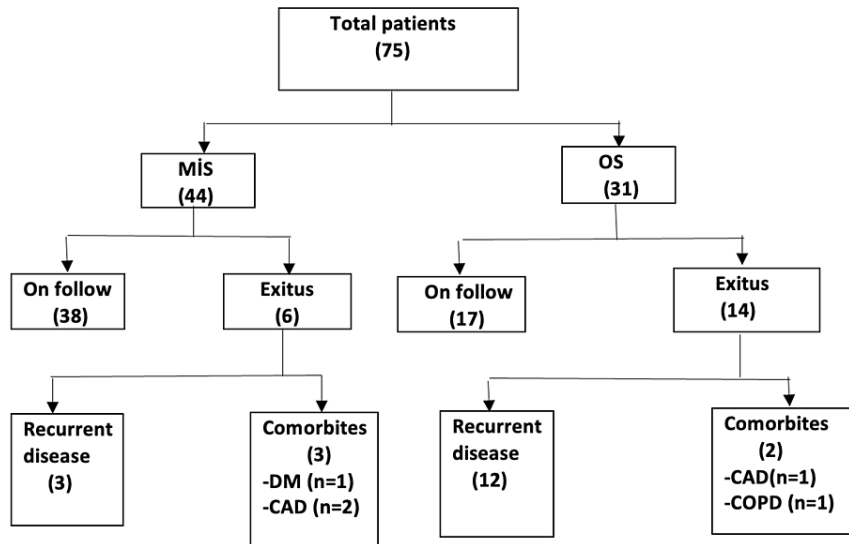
Total patients
(75)

MİS
(44)

OS
(31)

On follow
(38)

Exitus
(6)

On follow
(17)

Exitus
(14)

Recurrent disease
(3)

Comorbites
(3)
-DM (n=1)
-CAD (n=2)

Recurrent disease
(12)

Comorbites
(2)
-CAD(n=1)
-COPD (n=1)